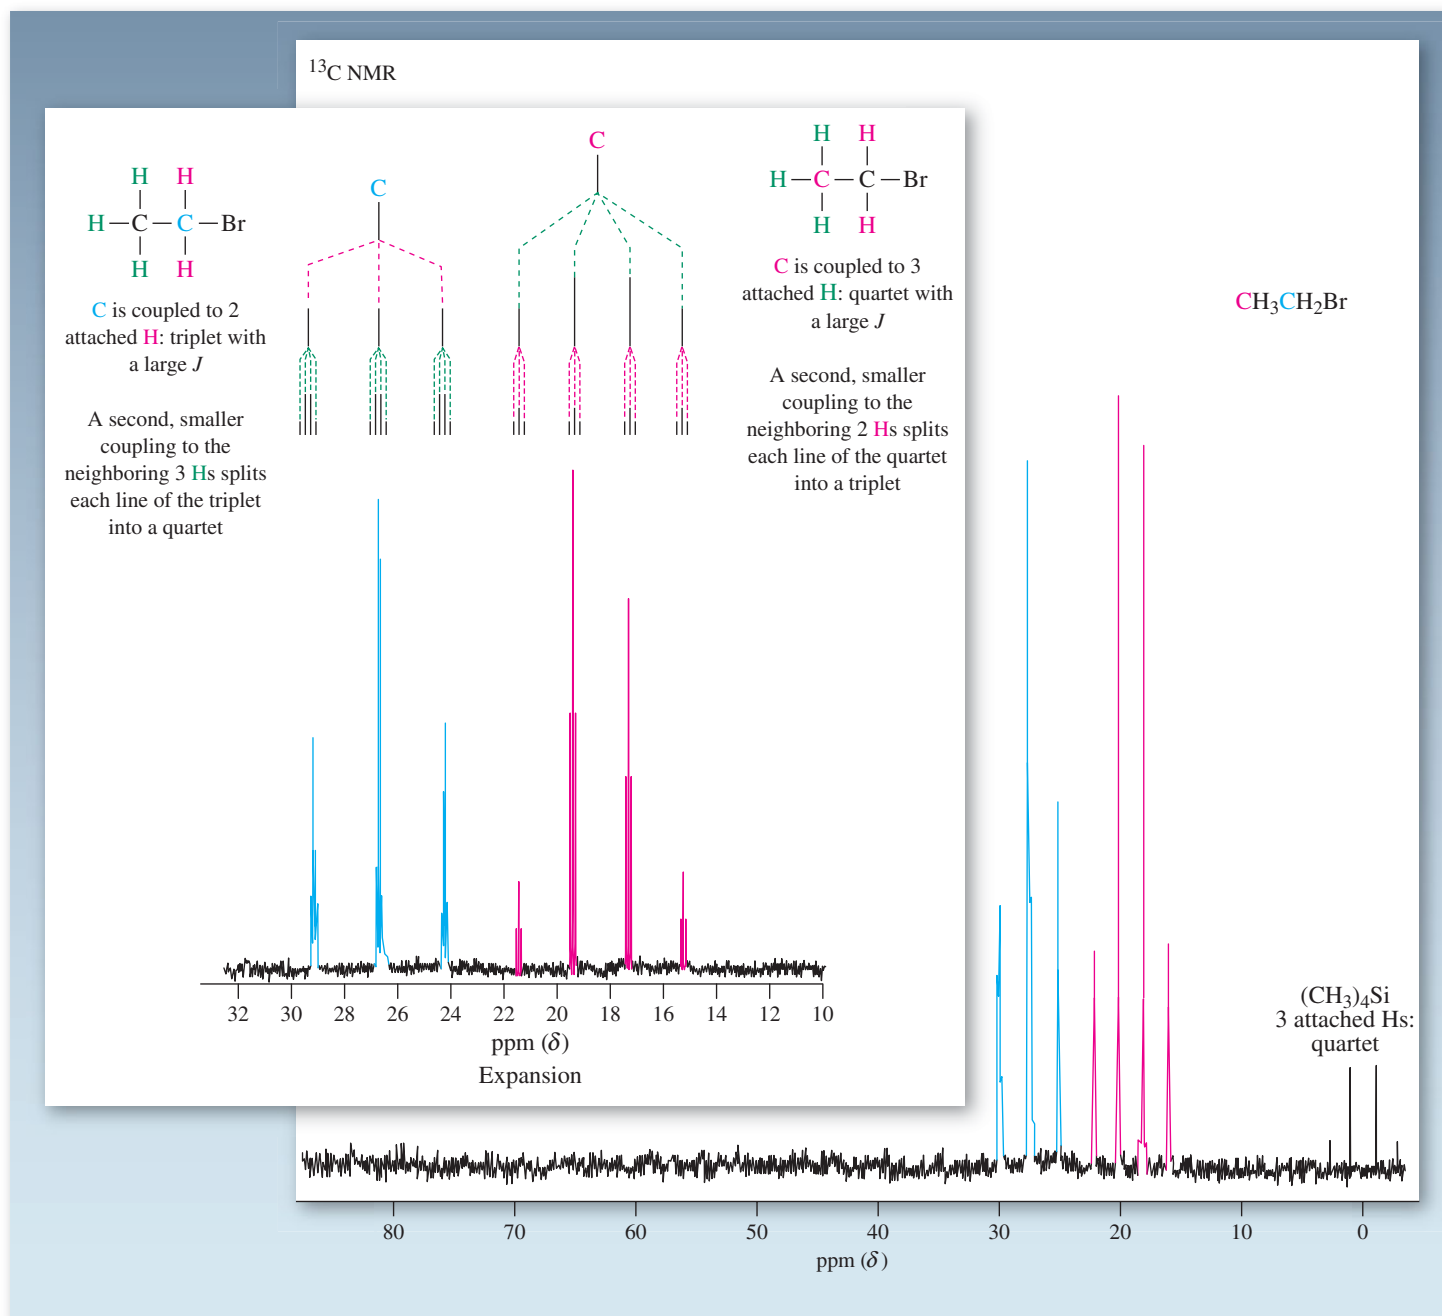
$^{13}$C NMR

H H
H—C—C—Br
H H

C is coupled to 2 attached H: triplet with a large $J$

A second, smaller coupling to the neighboring 3 Hs splits each line of the triplet into a quartet

C

C

H H
H—C—C—Br
H H

C is coupled to 3 attached H: quartet with a large $J$

A second, smaller coupling to the neighboring 2 Hs splits each line of the quartet into a triplet

$CH_3CH_2Br$

32 30 28 26 24 22 20 18 16 14 12 10
ppm ($\delta$)
Expansion

$(CH_3)_4Si$
3 attached Hs:
quartet

80 70 60 50 40 30 20 10 0
ppm ($\delta$)